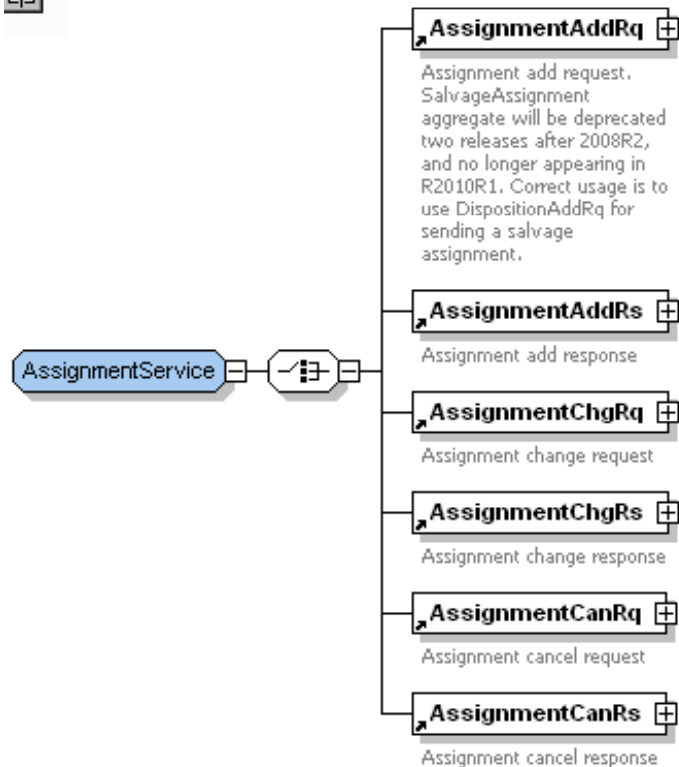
AssignmentService

AssignmentAddRq

Assignment add request. SalvageAssignment aggregate will be deprecated two releases after 2008R2, and no longer appearing in R2010R1. Correct usage is to use DispositionAddRq for sending a salvage assignment.

AssignmentAddRs

Assignment add response

AssignmentChgRq

Assignment change request

AssignmentChgRs

Assignment change response

AssignmentCanRq

Assignment cancel request

AssignmentCanRs

Assignment cancel response